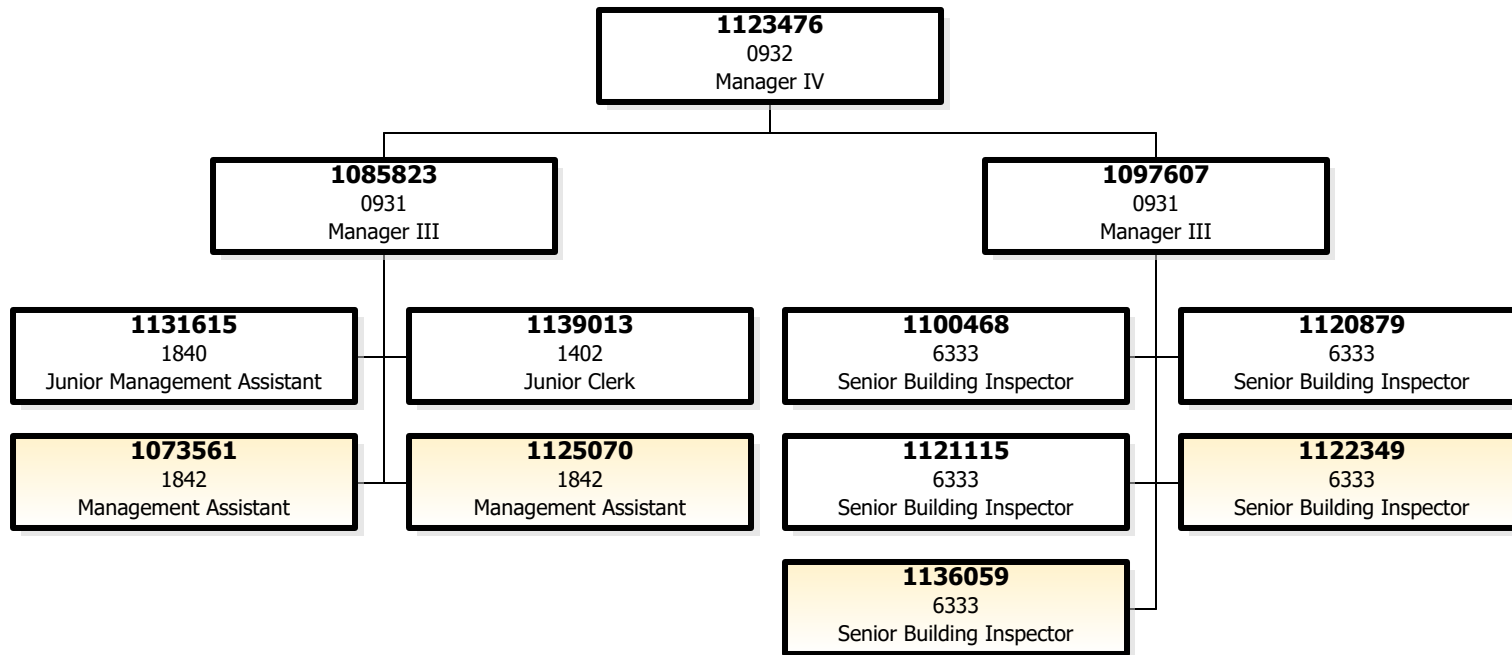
**1123476**
0932
Manager IV

**1085823**
0931
Manager III

**1097607**
0931
Manager III

**1131615**
1840
Junior Management Assistant

**1139013**
1402
Junior Clerk

**1100468**
6333
Senior Building Inspector

**1120879**
6333
Senior Building Inspector

**1073561**
1842
Management Assistant

**1125070**
1842
Management Assistant

**1121115**
6333
Senior Building Inspector

**1122349**
6333
Senior Building Inspector

**1136059**
6333
Senior Building Inspector